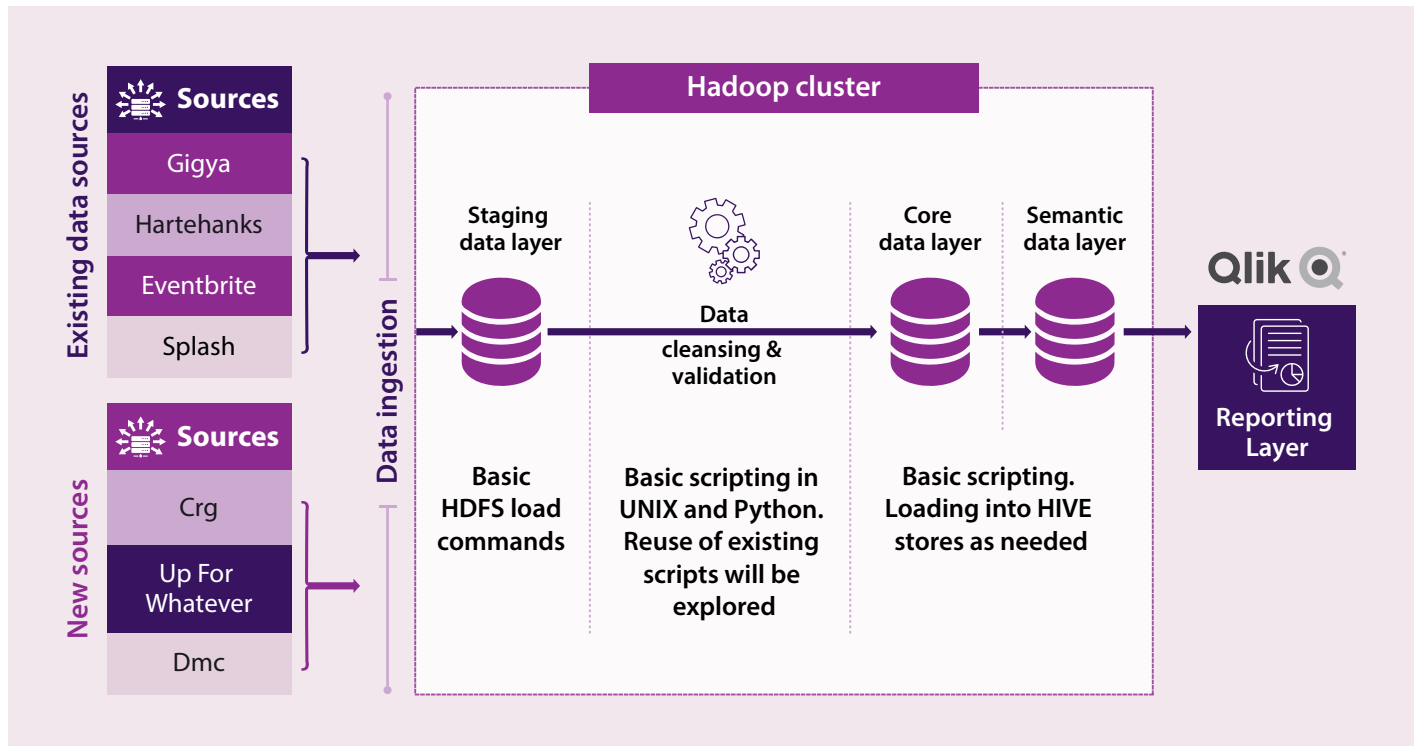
Existing data sources

Sources

Gigya

Hartehanks

Eventbrite

Splash

New sources

Sources

Crg

Up For Whatever

Dmc

Data ingestion

Hadoop cluster

Staging data layer

Data cleansing & validation

Core data layer

Semantic data layer

Basic HDFS load commands

Basic scripting in UNIX and Python. Reuse of existing scripts will be explored

Basic scripting. Loading into HIVE stores as needed

Qlik

Reporting Layer